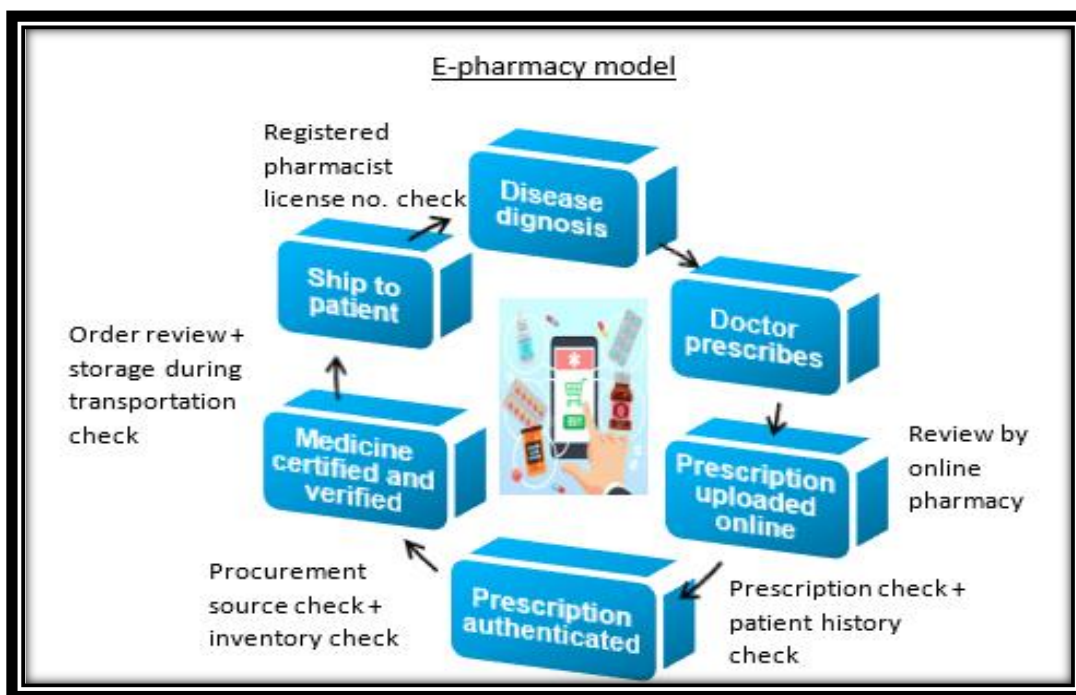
E-pharmacy model

Registered pharmacist license no. check

Disease dignosis

Ship to patient

Doctor prescribes

Order review + storage during transportation check

Medicine certified and verified

Prescription uploaded online

Review by online pharmacy

Procurement source check + inventory check

Prescription authenticated

Prescription check + patient history check